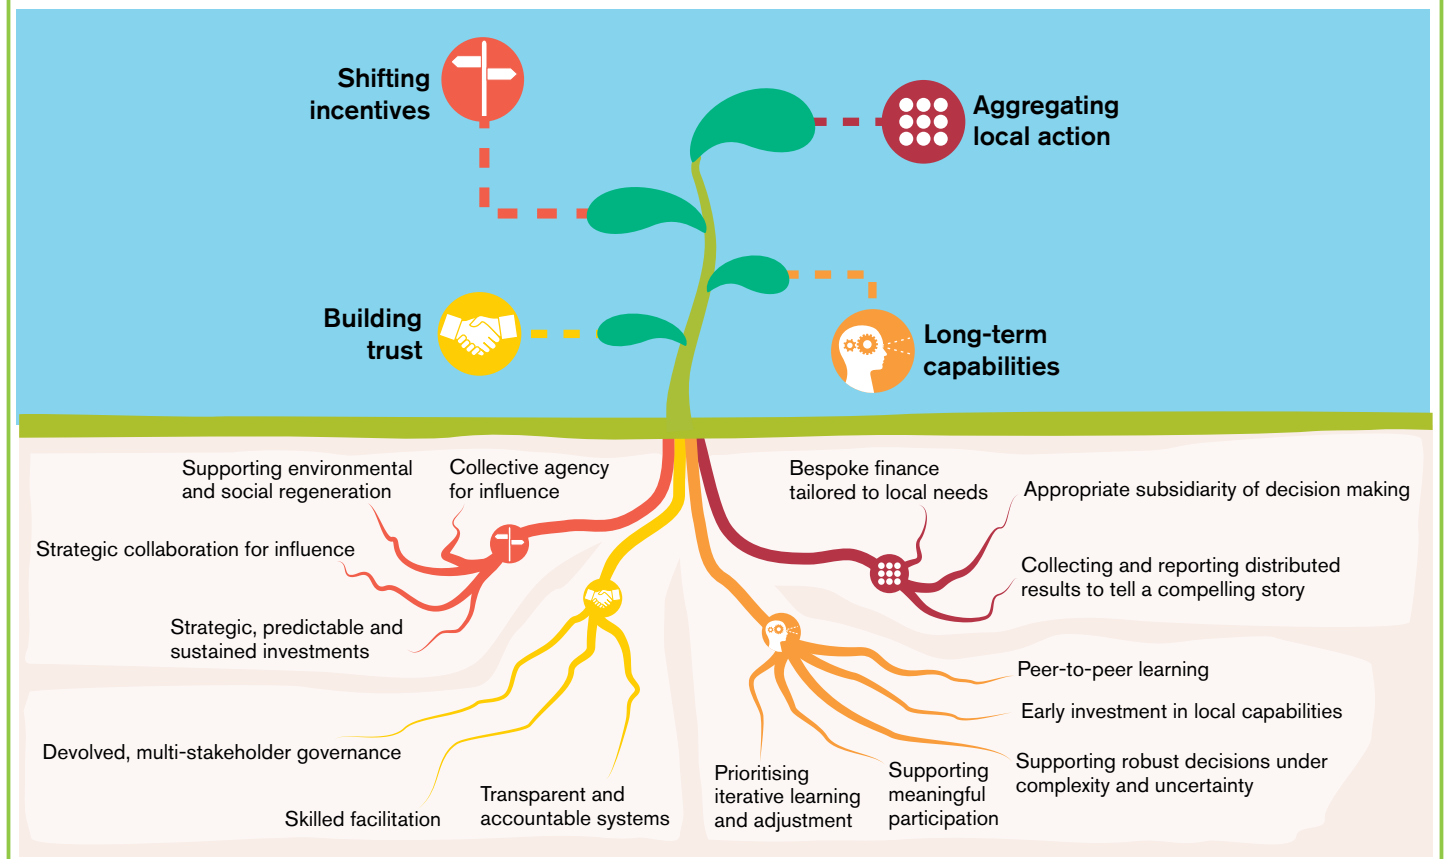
Shifting incentives

Aggregating local action

Building trust

Long-term capabilities

Supporting environmental and social regeneration

Collective agency for influence

Strategic collaboration for influence

Strategic, predictable and sustained investments

Bespoke finance tailored to local needs

Appropriate subsidiarity of decision making

Collecting and reporting distributed results to tell a compelling story

Peer-to-peer learning

Early investment in local capabilities

Supporting robust decisions under complexity and uncertainty

Devolved, multi-stakeholder governance

Skilled facilitation

Transparent and accountable systems

Prioritising iterative learning and adjustment

Supporting meaningful participation